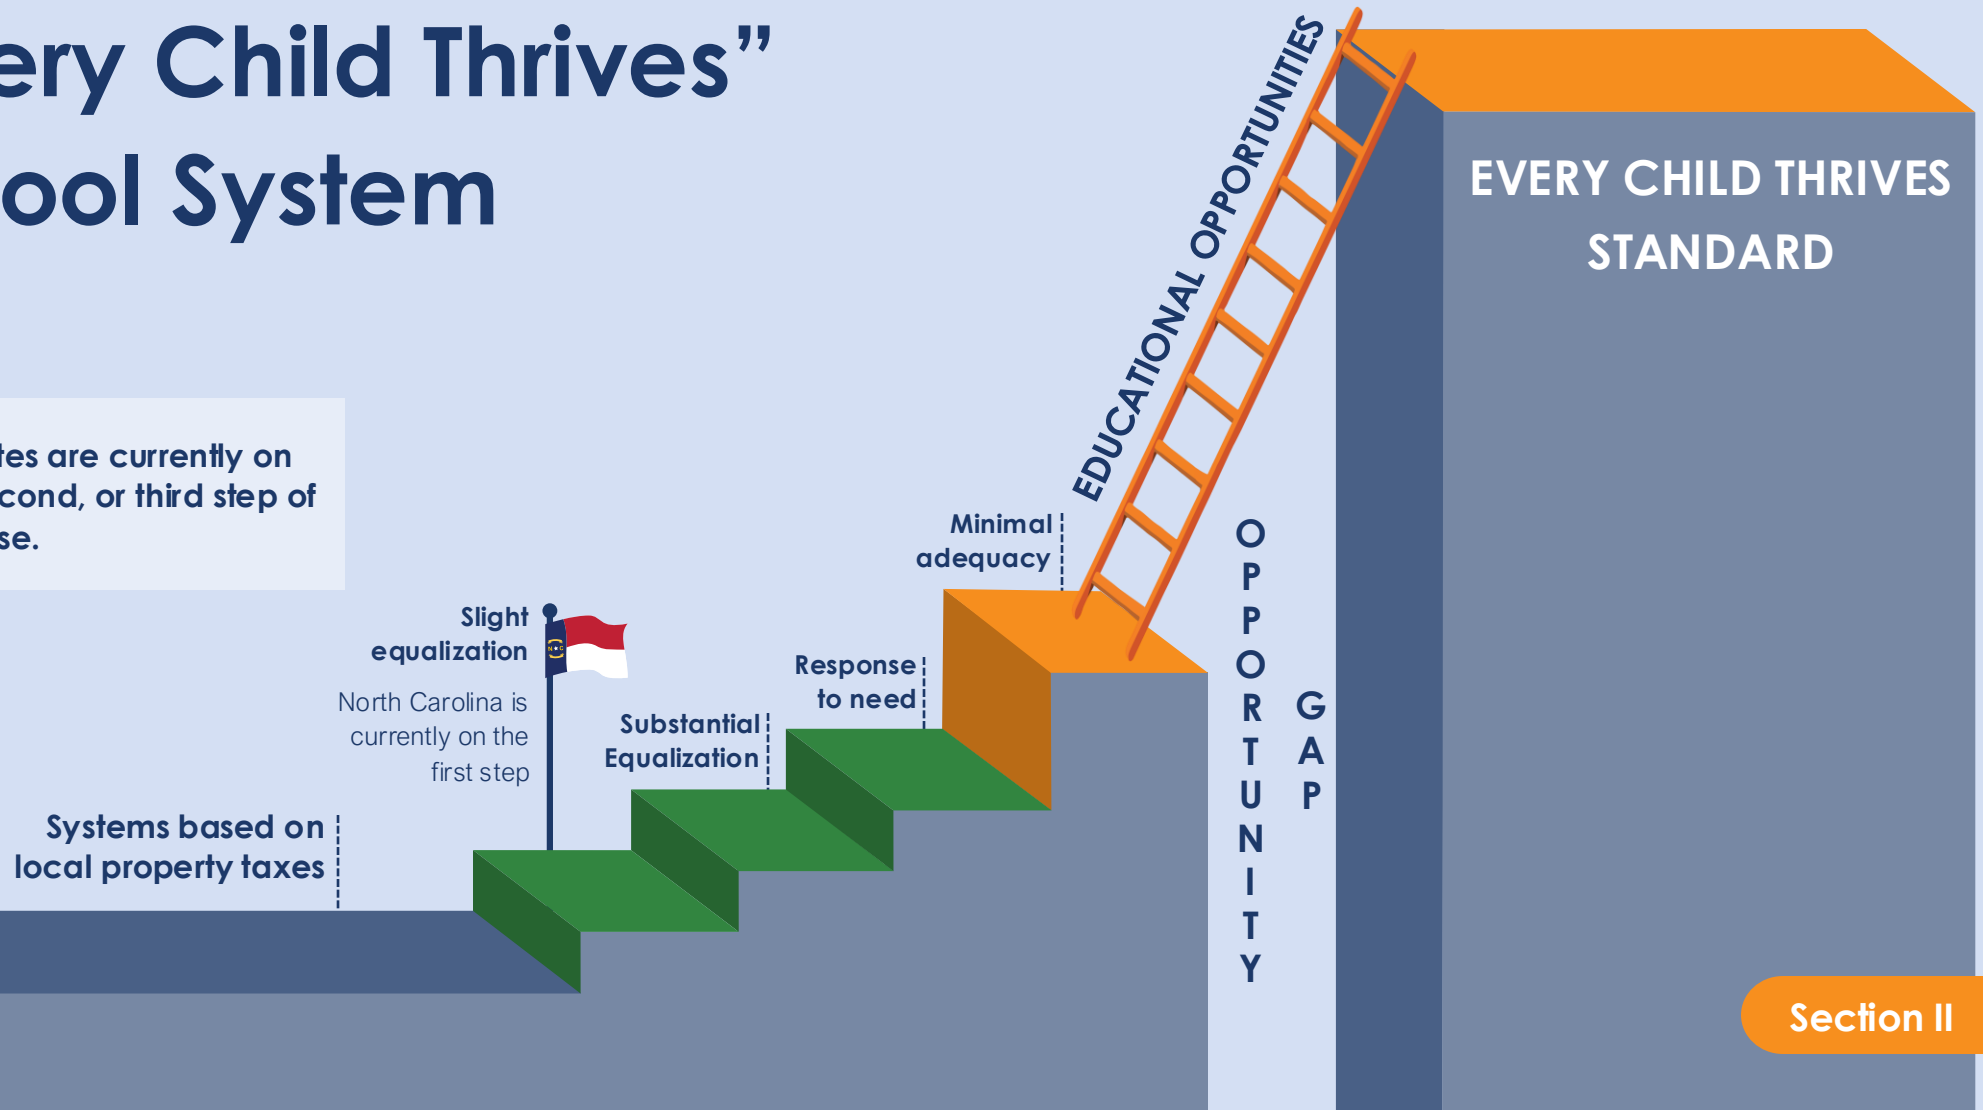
ery Child Thrives"
ool System

tes are currently on
cond, or third step of
se.

EDUCATIONAL OPPORTUNITIES

EVERY CHILD THRIVES STANDARD

Minimal adequacy

Response to need

Substantial Equalization

Slight equalization

North Carolina is currently on the first step

Systems based on local property taxes

OPPORTUNITY GAP

Section II